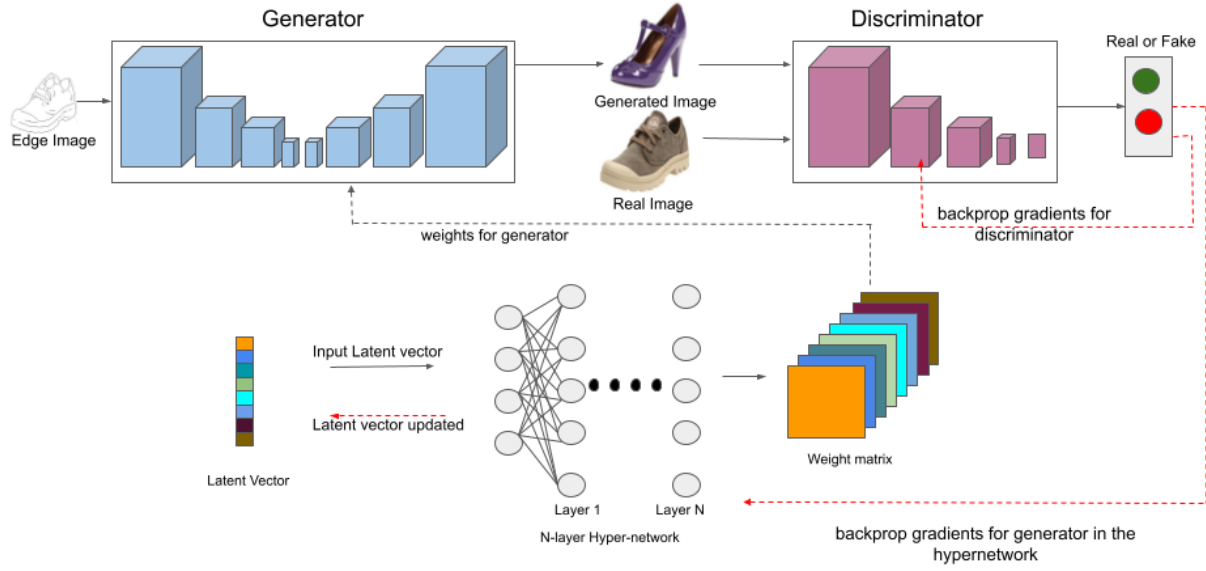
Generator

Discriminator

Real or Fake

Edge Image

Generated Image

Real Image

backprop gradients for discriminator

weights for generator

Input Latent vector

Latent vector updated

Latent Vector

Layer 1

Layer N

N-layer Hyper-network

Weight matrix

backprop gradients for generator in the hypernetwork